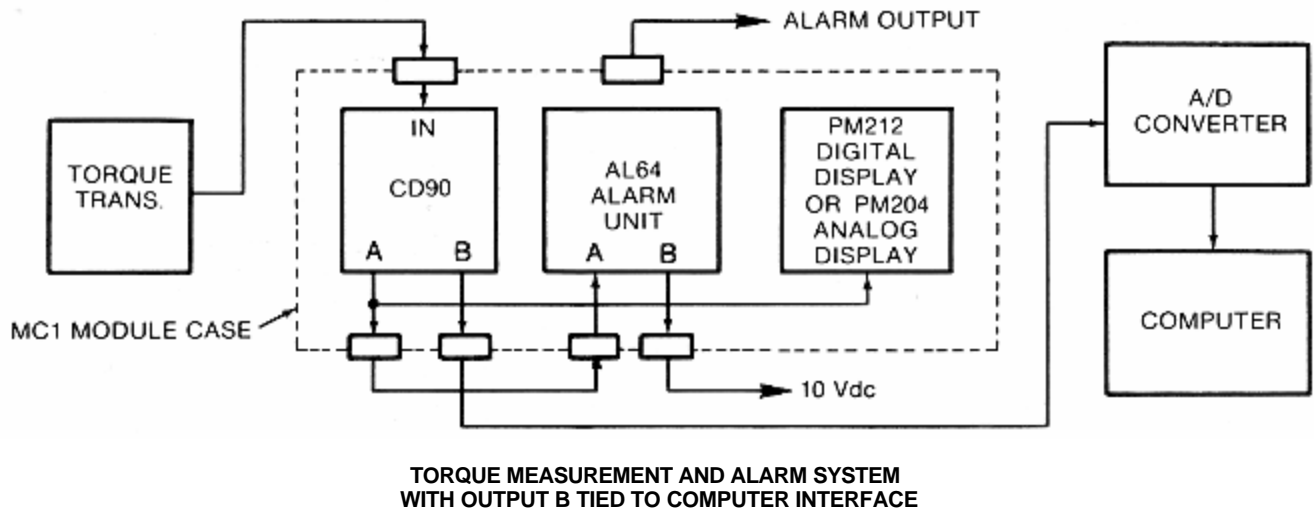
ALARM OUTPUT

TORQUE TRANS.

IN

CD90

A B

AL64 ALARM UNIT

A B

PM212 DIGITAL DISPLAY OR PM204 ANALOG DISPLAY

A/D CONVERTER

COMPUTER

MC1 MODULE CASE

10 Vdc

TORQUE MEASUREMENT AND ALARM SYSTEM WITH OUTPUT B TIED TO COMPUTER INTERFACE